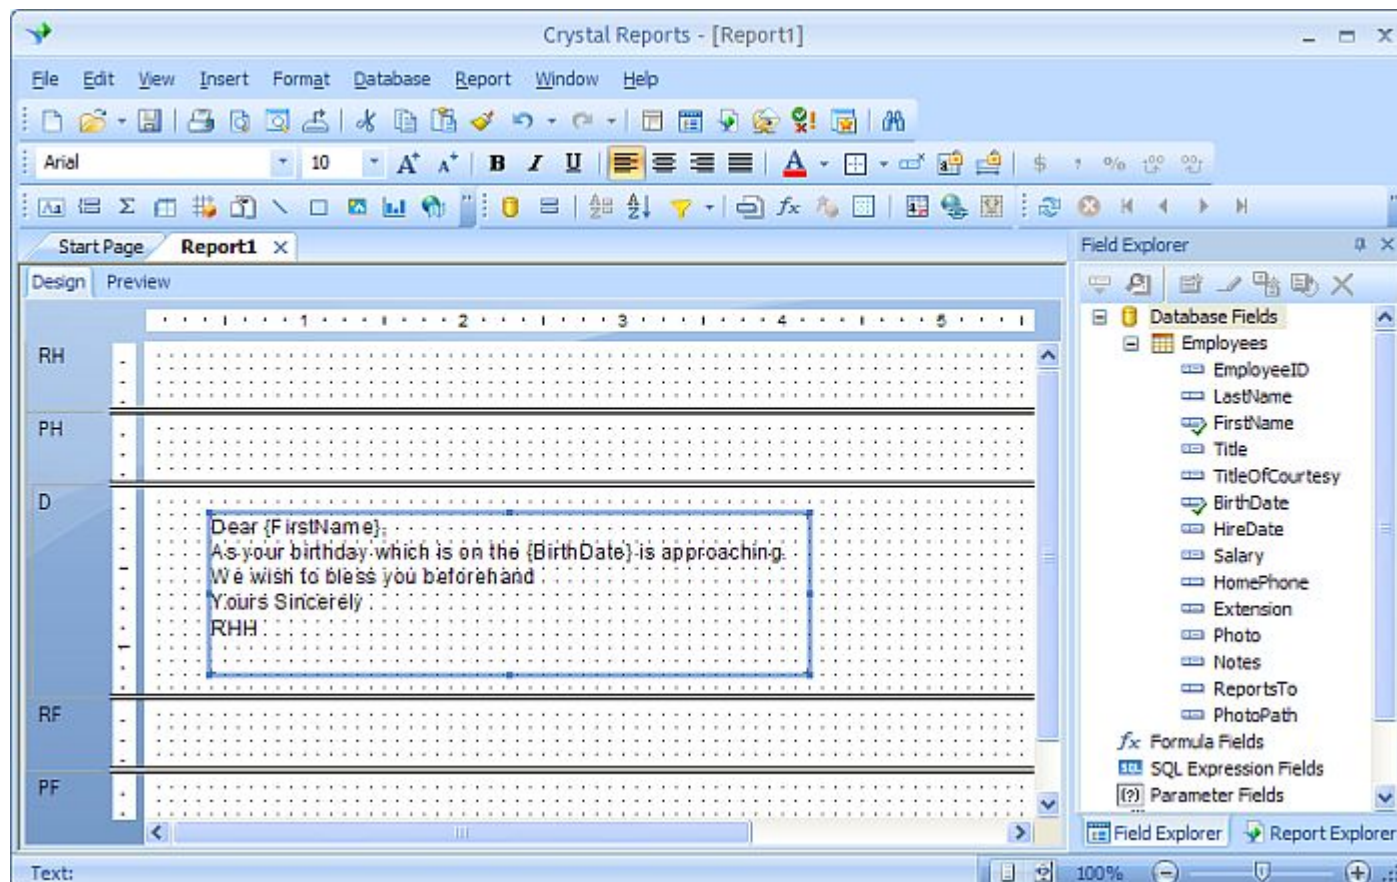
Crystal Reports - [Report1]

File Edit View Insert Format Database Report Window Help

Arial 10

Start Page Report1 ×

Design Preview

1 2 3 4 5

RH

PH

D

Dear {FirstName}
As your birthday which is on the {BirthDate} is approaching
We wish to bless you beforehand
Yours Sincerely
RHH

RF

PF

Field Explorer

Database Fields
Employees
EmployeeID
LastName
FirstName
Title
TitleOfCourtesy
BirthDate
HireDate
Salary
HomePhone
Extension
Photo
Notes
ReportsTo
PhotoPath
Formula Fields
SQL Expression Fields
Parameter Fields

Field Explorer Report Explorer

Text:

100%